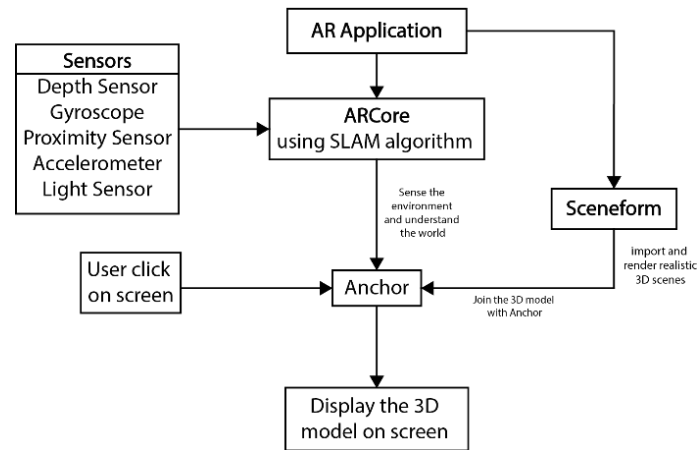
AR Application

Sensors
Depth Sensor
Gyroscope
Proximity Sensor
Accelerometer
Light Sensor

ARCore
using SLAM algorithm

Sense the environment and understand the world

Sceneform

import and render realistic 3D scenes

User click on screen

Anchor

Join the 3D model with Anchor

Display the 3D model on screen